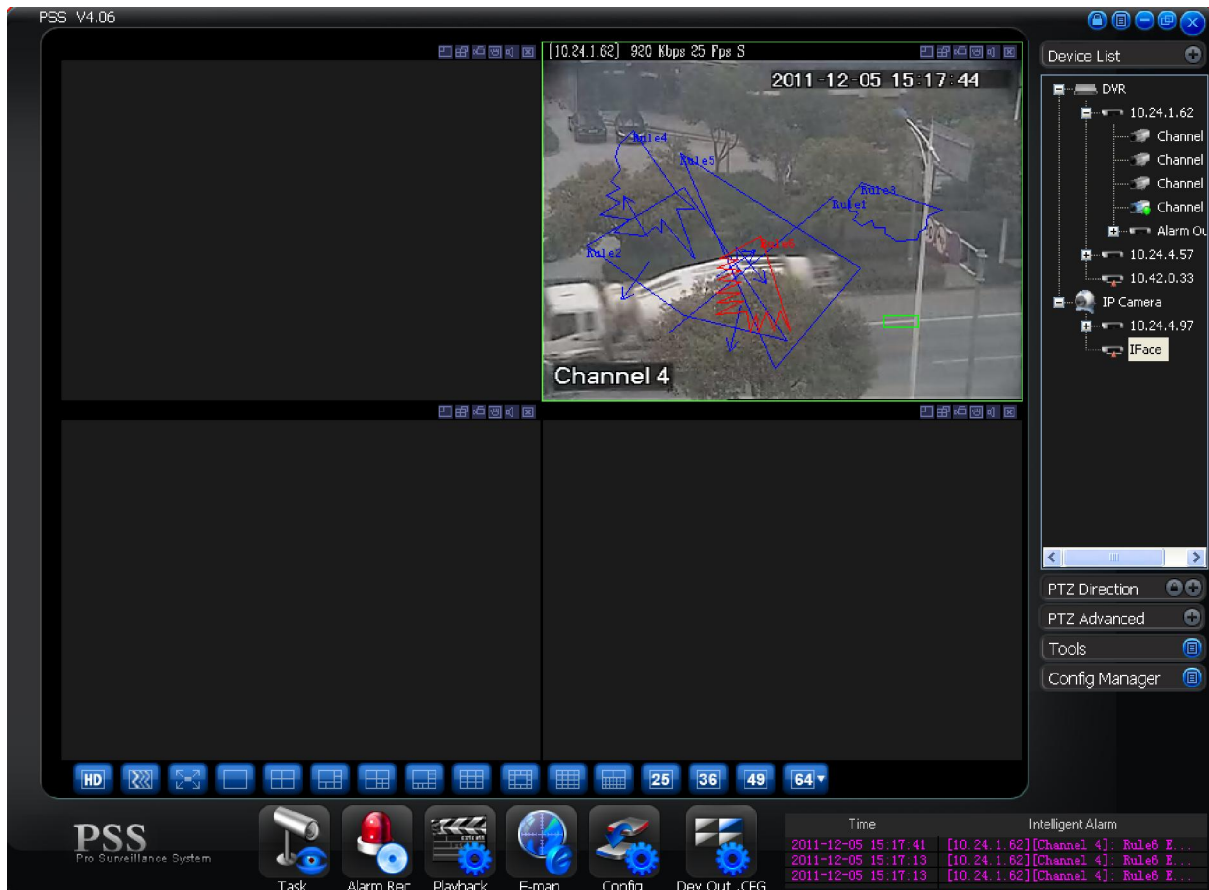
PSS V4.06

[10.24.1.62] 920 Kbps 25 Fps S

2011-12-05 15:17:44

Rule4
Rule5
Rule3
Rule1
Rule2
Rule6

Channel 4

Device List

DVR
10.24.1.62
Channel
Channel
Channel
Channel
Alarm Ou
10.24.4.57
10.42.0.33
IP Camera
10.24.4.97
IFace

PTZ Direction
PTZ Advanced
Tools
Config Manager

HD

25 36 49 64

PSS
Pro Surveillance System

Task
Alarm Rec
Playback
E-map
Config
Dev Out .CFG

| Time | Intelligent Alarm |
|---|---|
| 2011-12-05 15:17:41 | [10.24.1.62][Channel 4]: Rule6 E... |
| 2011-12-05 15:17:13 | [10.24.1.62][Channel 4]: Rule6 E... |
| 2011-12-05 15:17:13 | [10.24.1.62][Channel 4]: Rule6 E... |